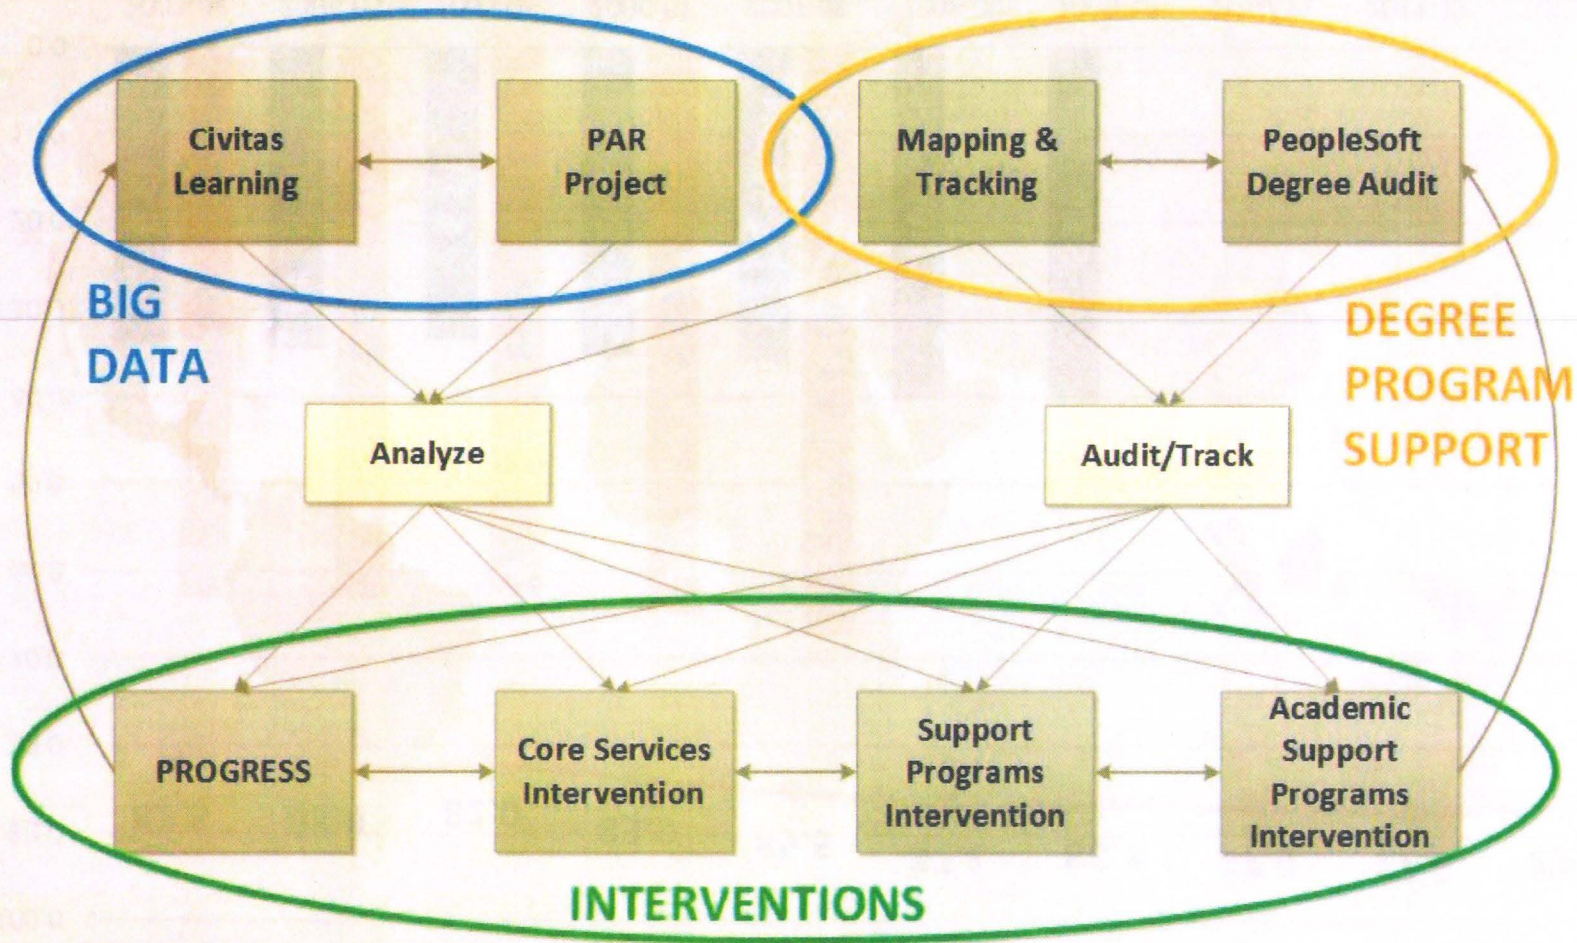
Civitas Learning

PAR Project

Mapping & Tracking

PeopleSoft Degree Audit

BIG DATA

DEGREE PROGRAM SUPPORT

Analyze

Audit/Track

PROGRESS

Core Services Intervention

Support Programs Intervention

Academic Support Programs Intervention

INTERVENTIONS